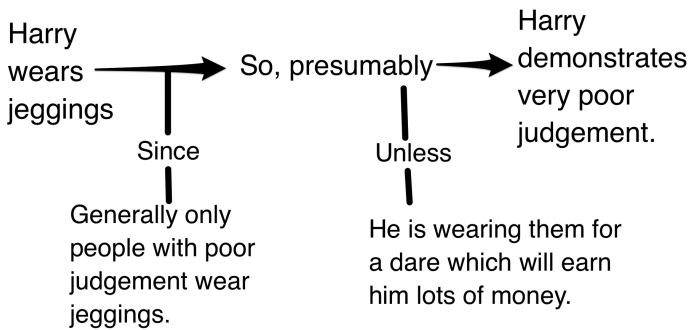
Harry wears jeggings

So, presumably

Harry demonstrates very poor judgement.

Since

Generally only people with poor judgement wear jeggings.

Unless

He is wearing them for a dare which will earn him lots of money.